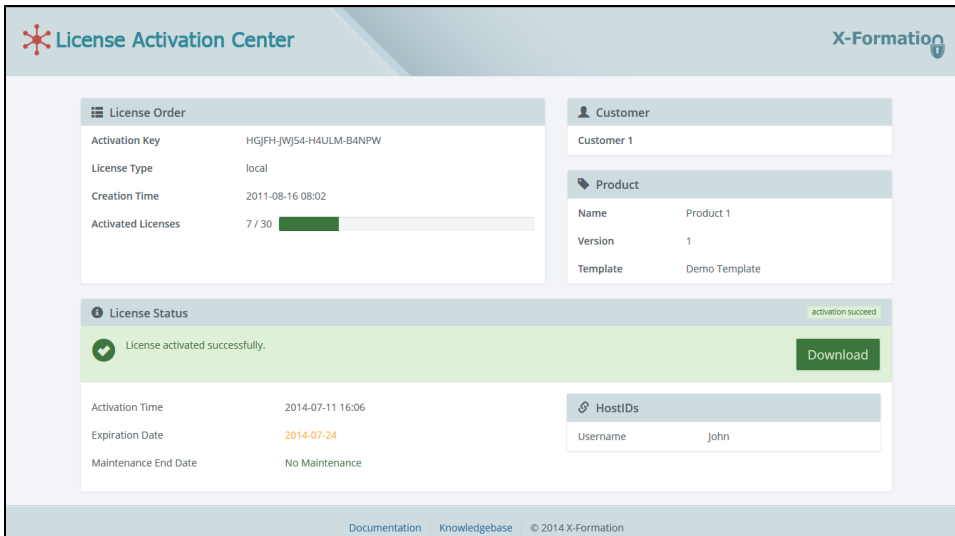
License Activation Center

X-Formation

License Order

Activation Key HGJFH-JWJ54-H4ULM-B4NPW

License Type local

Creation Time 2011-08-16 08:02

Activated Licenses 7 / 30

Customer

Customer 1

Product

Name Product 1

Version 1

Template Demo Template

License Status

activation succeed

License activated successfully.

Download

Activation Time 2014-07-11 16:06

Expiration Date 2014-07-24

Maintenance End Date No Maintenance

HostIDs

Username John

Documentation | Knowledgebase | © 2014 X-Formation